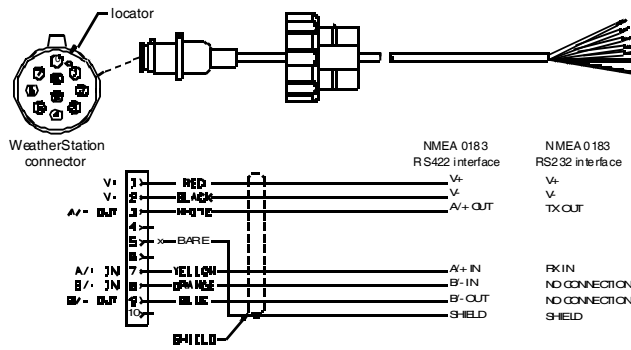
locator

WeatherStation connector

NMEA 0183 RS422 interface

NMEA 0183 RS232 interface

| | Pin | Wire | NMEA 0183 RS422 interface | NMEA 0183 RS232 interface |
|---|---|---|---|---|
| V+ | 1 | RED | V+ | V+ |
| V- | 2 | BLACK | V- | V- |
| A/- OUT | 3 | WHITE | A/+ OUT | TX OUT |
| | 4 | | | |
| | 5 | BARE | | |
| | 6 | | | |
| A/+ IN | 7 | YELLOW | A/+ IN | RX IN |
| B/- IN | 8 | ORANGE | B/- IN | NO CONNECTION |
| B/- OUT | 9 | BLUE | B/- OUT | NO CONNECTION |
| | 10 | | SHIELD | SHIELD |

SHIELD